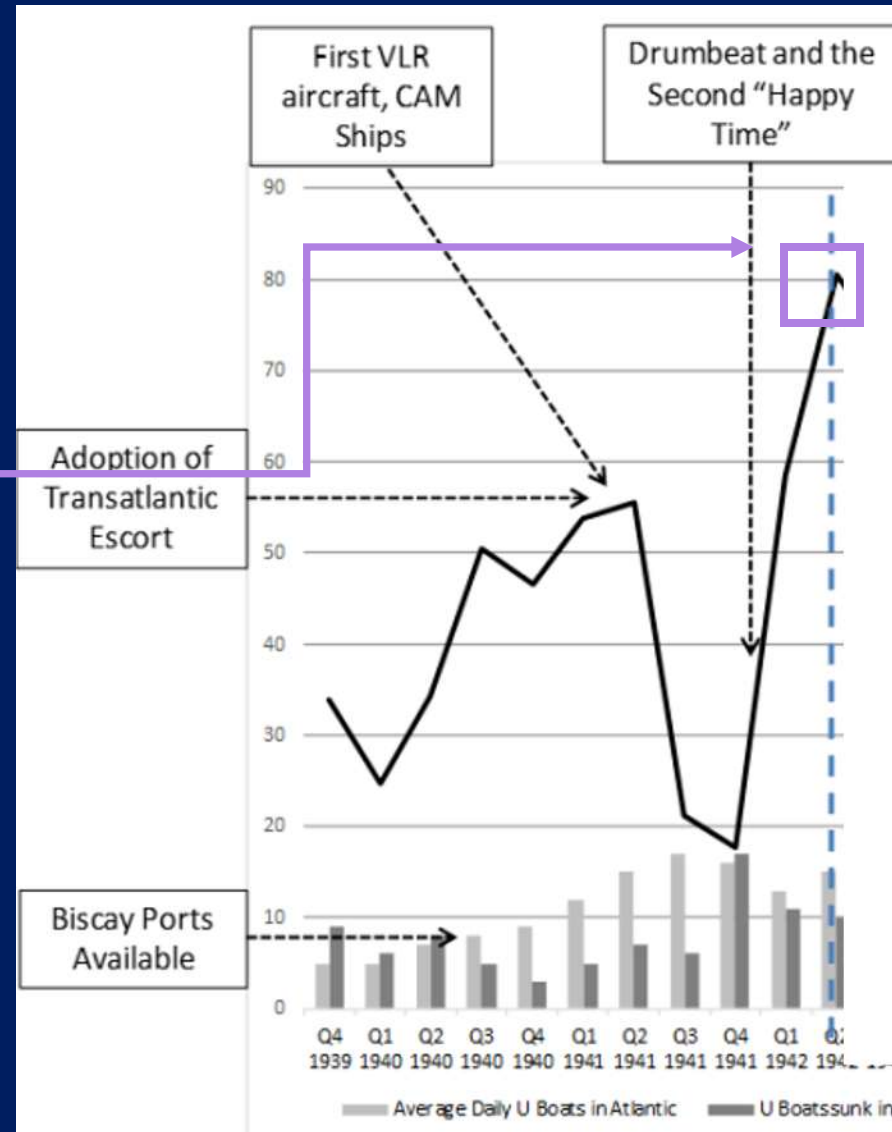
First VLR aircraft, CAM Ships

Drumbeat and the Second "Happy Time"

Adoption of Transatlantic Escort

Biscay Ports Available

90
80
70
60
50
40
30
20
10
0

| Q4 1939 | Q1 1940 | Q2 1940 | Q3 1940 | Q4 1940 | Q1 1941 | Q2 1941 | Q3 1941 | Q4 1941 | Q1 1942 | Q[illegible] 194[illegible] |

Average Daily U Boats in Atlantic
U Boats sunk in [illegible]